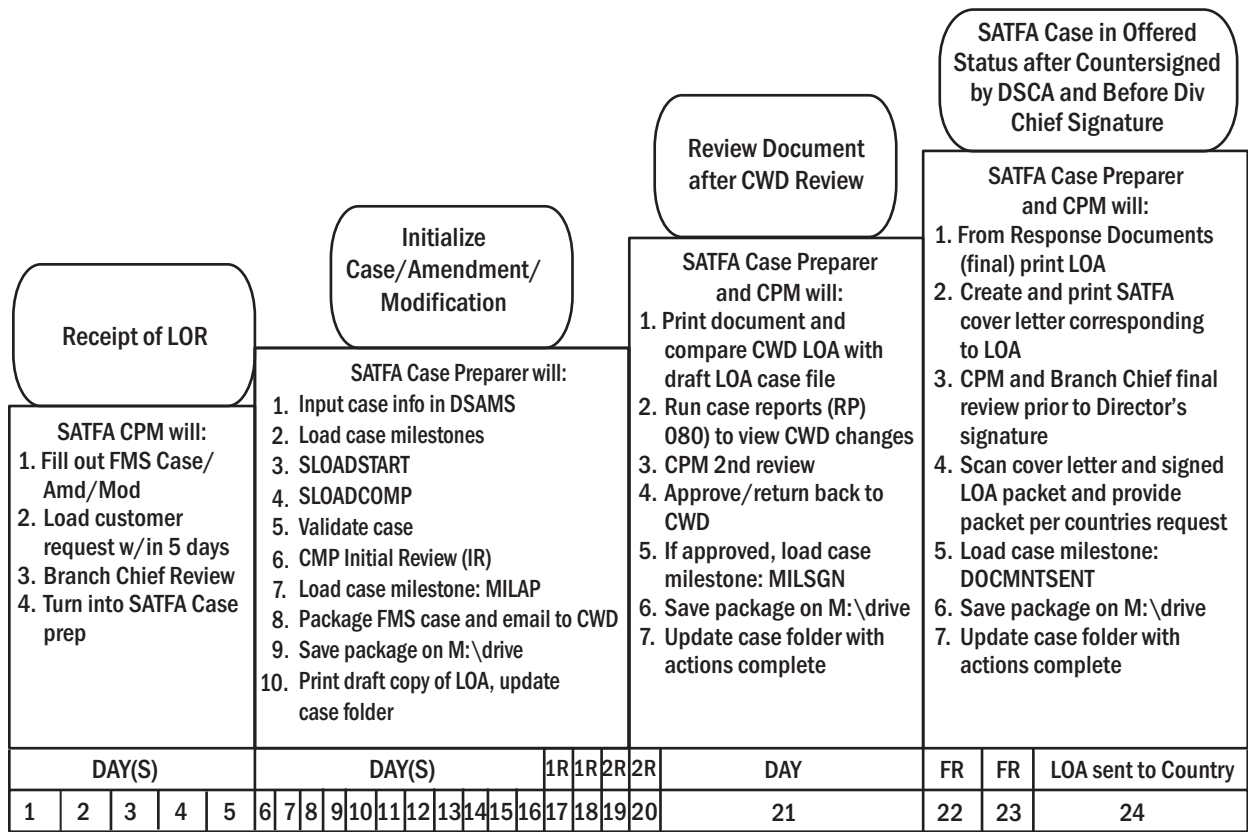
Receipt of LOR

SATFA CPM will:
1. Fill out FMS Case/ Amd/Mod
2. Load customer request w/in 5 days
3. Branch Chief Review
4. Turn into SATFA Case prep

Initialize Case/Amendment/ Modification

SATFA Case Preparer will:
1. Input case info in DSAMS
2. Load case milestones
3. SLOADSTART
4. SLOADCOMP
5. Validate case
6. CMP Initial Review (IR)
7. Load case milestone: MILAP
8. Package FMS case and email to CWD
9. Save package on M:\drive
10. Print draft copy of LOA, update case folder

Review Document after CWD Review

SATFA Case Preparer and CPM will:
1. Print document and compare CWD LOA with draft LOA case file
2. Run case reports (RP) 080) to view CWD changes
3. CPM 2nd review
4. Approve/return back to CWD
5. If approved, load case milestone: MILSGN
6. Save package on M:\drive
7. Update case folder with actions complete

SATFA Case in Offered Status after Countersigned by DSCA and Before Div Chief Signature

SATFA Case Preparer and CPM will:
1. From Response Documents (final) print LOA
2. Create and print SATFA cover letter corresponding to LOA
3. CPM and Branch Chief final review prior to Director's signature
4. Scan cover letter and signed LOA packet and provide packet per countries request
5. Load case milestone: DOCMNTSENT
6. Save package on M:\drive
7. Update case folder with actions complete

| DAY(S) | | | | | DAY(S) | | | | | | | | | | | 1R | 1R | 2R | 2R | DAY | FR | FR | LOA sent to Country |
|---|---|---|---|---|---|---|---|---|---|---|---|---|---|---|---|---|---|---|---|---|---|---|---|
| 1 | 2 | 3 | 4 | 5 | 6 | 7 | 8 | 9 | 10 | 11 | 12 | 13 | 14 | 15 | 16 | 17 | 18 | 19 | 20 | 21 | 22 | 23 | 24 |